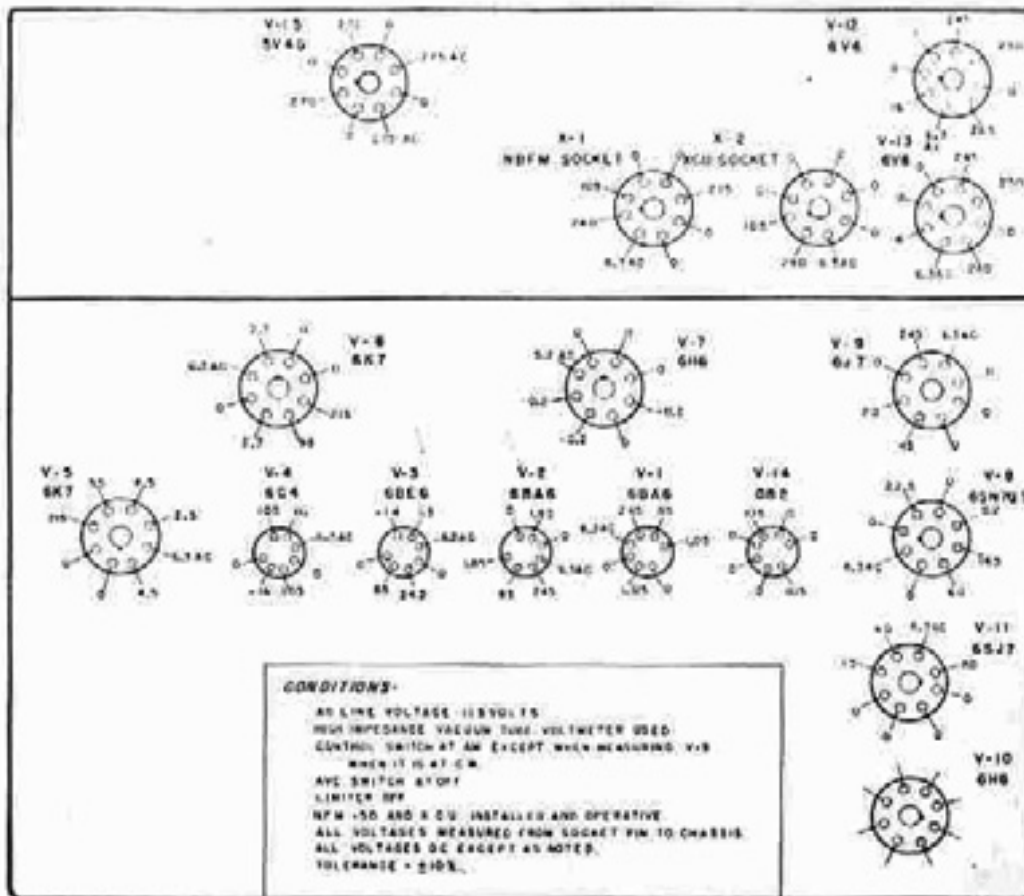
V-15
5V4G

V-12
6V6

X-1
NBFM SOCKET

X-2
BCU SOCKET

V-13
6V6

V-6
6K7

V-7
6H6

V-9
6J7

V-5
6K7

V-4
6C4

V-3
6BE6

V-2
6BA6

V-1
6BA6

V-14
OB2

V-8
6SN7GT

V-11
6SJ7

V-10
6H6

CONDITIONS-

AC LINE VOLTAGE 115 VOLTS
HIGH IMPEDANCE VACUUM TUBE VOLTMETER USED
CONTROL SWITCH AT AM EXCEPT WHEN MEASURING V-9 WHEN IT IS AT C.W.
AVC SWITCH AT OFF
LIMITER OFF
NFM -50 AND X.C.U. INSTALLED AND OPERATIVE
ALL VOLTAGES MEASURED FROM SOCKET PIN TO CHASSIS
ALL VOLTAGES DC EXCEPT AS NOTED.
TOLERANCE = ±10%.